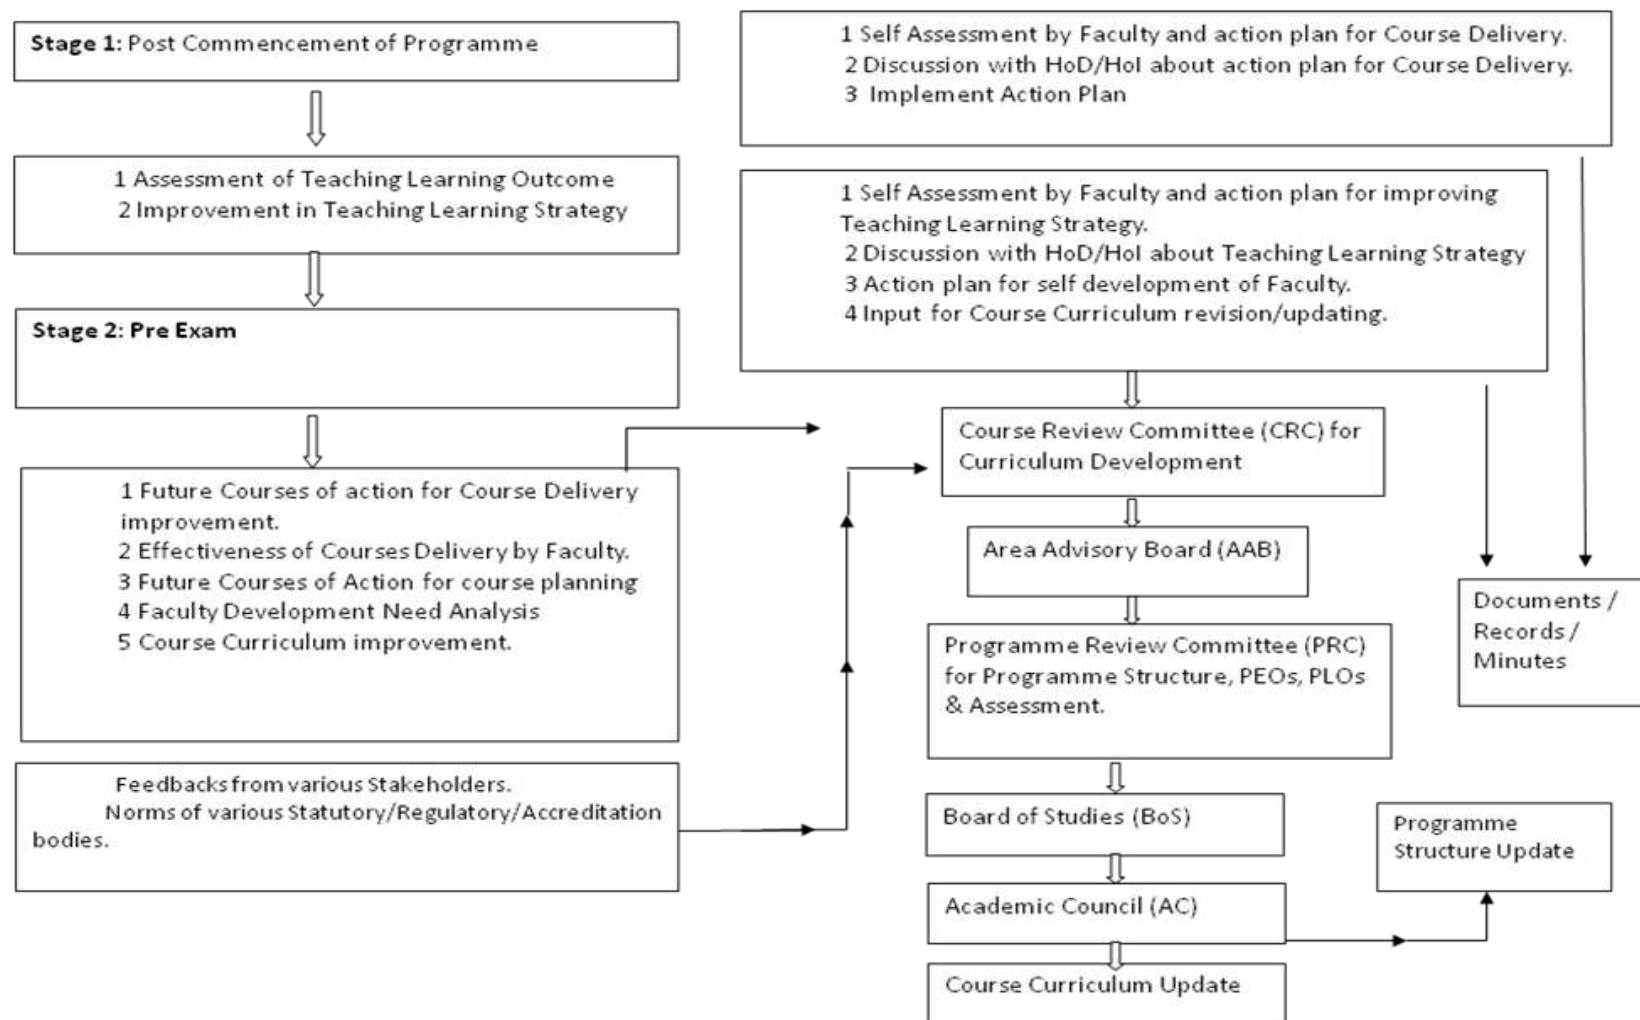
**Stage 1:** Post Commencement of Programme

1 Assessment of Teaching Learning Outcome
2 Improvement in Teaching Learning Strategy

**Stage 2: Pre Exam**

1 Future Courses of action for Course Delivery improvement.
2 Effectiveness of Courses Delivery by Faculty.
3 Future Courses of Action for course planning
4 Faculty Development Need Analysis
5 Course Curriculum improvement.

Feedbacks from various Stakeholders.
Norms of various Statutory/Regulatory/Accreditation bodies.

1 Self Assessment by Faculty and action plan for Course Delivery.
2 Discussion with HoD/HoI about action plan for Course Delivery.
3 Implement Action Plan

1 Self Assessment by Faculty and action plan for improving Teaching Learning Strategy.
2 Discussion with HoD/HoI about Teaching Learning Strategy
3 Action plan for self development of Faculty.
4 Input for Course Curriculum revision/updating.

Course Review Committee (CRC) for Curriculum Development

Area Advisory Board (AAB)

Programme Review Committee (PRC) for Programme Structure, PEOs, PLOs & Assessment.

Board of Studies (BoS)

Academic Council (AC)

Course Curriculum Update

Documents / Records / Minutes

Programme Structure Update